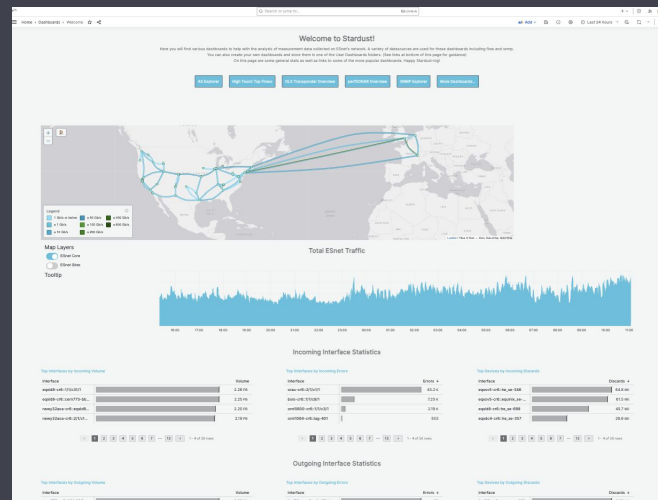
Home › Dashboards › Welcome

Search or jump to...

Add

Last 24 hours

Welcome to Stardust!

Here you will find various dashboards to help with the analysis of measurement data collected on ESnet's network. A variety of datasources are used for these dashboards including flow and snmp. You can also create your own dashboards and save them to one of the User Dashboard folders. [See links at bottom of this page for guidance] On this page are some general stats as well as links to some of the more popular dashboards. Happy Stardust-ing!

All Explorer

High Touch Top Flows

OLS Transponder Overview

perfSONAR Overview

SNMP Explorer

More Dashboards...

Legend

Map Layers

ESnet Core

ESnet Sites

Tooltip

Total ESnet Traffic

Incoming Interface Statistics

Top Interfaces by Incoming Volume

| Interface | Volume |
|---|---|
| eqxdc6-cr6::1/1/c31/1 | 2.28 Pi |
| eqxdc6-cr6::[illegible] | 2.28 Pi |
| newy32aoa-cr6::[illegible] | 2.20 Pi |
| newy32aoa-cr6::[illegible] | 2.18 Pi |

Top Interfaces by Incoming Errors

| Interface | Errors |
|---|---|
| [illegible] | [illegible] |
| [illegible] | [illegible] |
| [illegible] | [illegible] |
| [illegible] | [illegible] |

Top Devices by Incoming Discards

| Interface | Discards |
|---|---|
| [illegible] | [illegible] |
| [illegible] | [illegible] |
| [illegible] | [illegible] |
| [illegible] | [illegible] |

1 2 3 4 5 6 7 ... 12

1 2 3 4 5 6 7 ... 12

1 2 3 4 5 6 7 8 9 10

Outgoing Interface Statistics

Top Interfaces by Outgoing Volume

Interface Volume

Top Interfaces by Outgoing Errors

Interface Errors

Top Devices by Outgoing Discards

Interface Discards